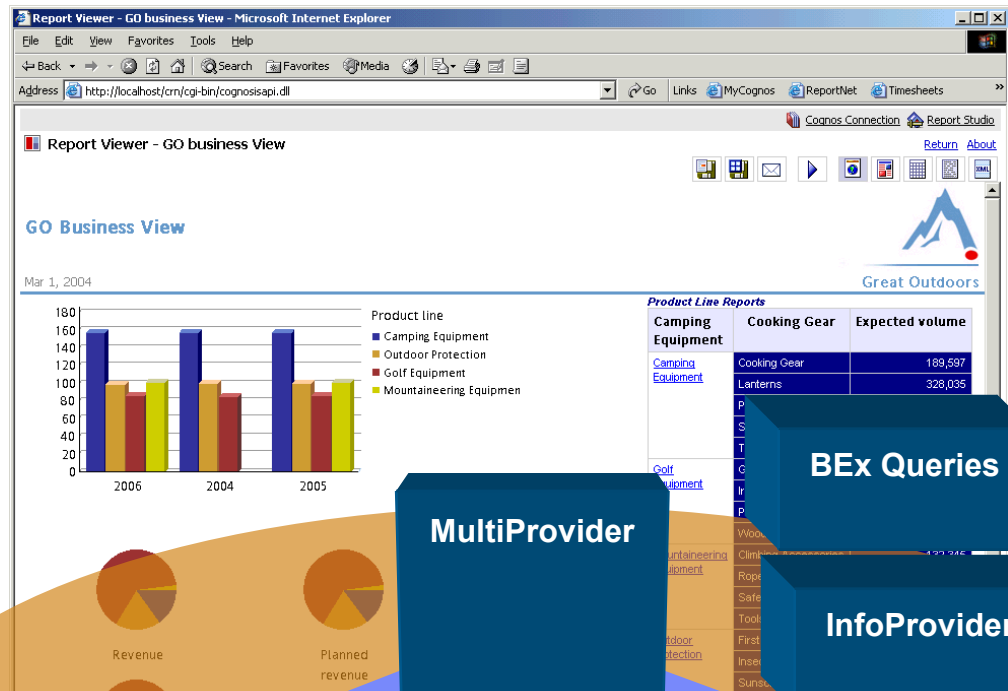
Report Viewer - GO business View - Microsoft Internet Explorer

File Edit View Favorites Tools Help

Back Search Favorites Media

Address http://localhost/crn/cgi-bin/cognosisapi.dll Go Links MyCognos ReportNet Timesheets

Cognos Connection Report Studio

Report Viewer - GO business View

Return About

GO Business View

Mar 1, 2004

Great Outdoors

Product line
Camping Equipment
Outdoor Protection
Golf Equipment
Mountaineering Equipmen

180
160
140
120
100
80
60
40
20
0

2006 2004 2005

Product Line Reports

| Camping Equipment | Cooking Gear | Expected volume |
|---|---|---|
| Camping Equipment | Cooking Gear | 189,597 |
| | Lanterns | 328,035 |

Golf Equipment

Mountaineering Equipment

Outdoor Protection

Revenue

Planned revenue

BEx Queries

MultiProvider

InfoProvider